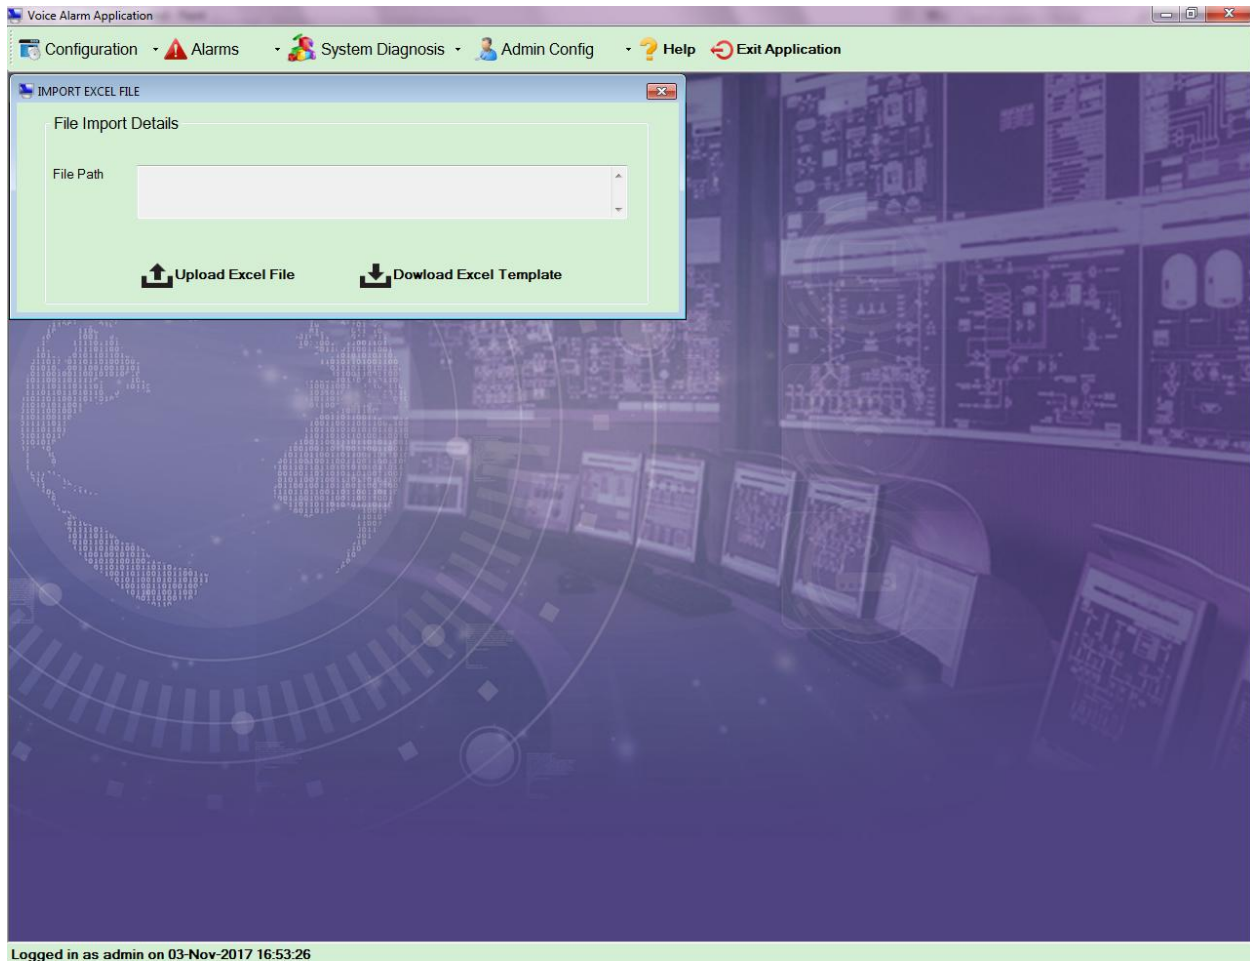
Voice Alarm Application

Configuration · Alarms · System Diagnosis · Admin Config · Help Exit Application

IMPORT EXCEL FILE

File Import Details

File Path

Upload Excel File

Dowload Excel Template

Logged in as admin on 03-Nov-2017 16:53:26